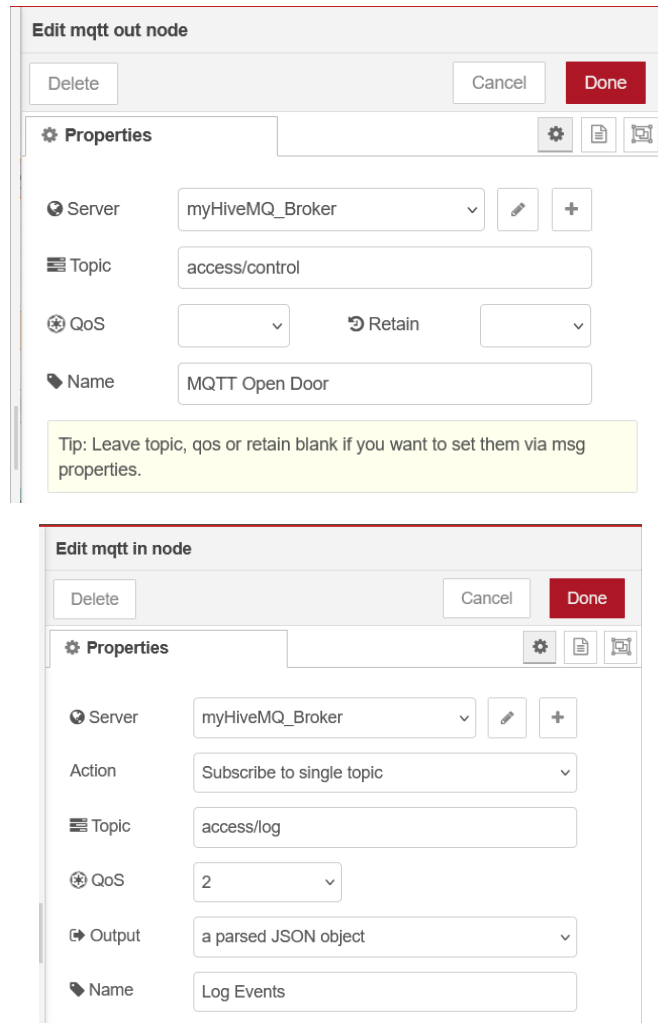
Edit mqtt out node

Delete

Cancel

Done

Properties

Server
myHiveMQ_Broker

Topic
access/control

QoS

Retain

Name
MQTT Open Door

Tip: Leave topic, qos or retain blank if you want to set them via msg properties.

Edit mqtt in node

Delete

Cancel

Done

Properties

Server
myHiveMQ_Broker

Action
Subscribe to single topic

Topic
access/log

QoS
2

Output
a parsed JSON object

Name
Log Events